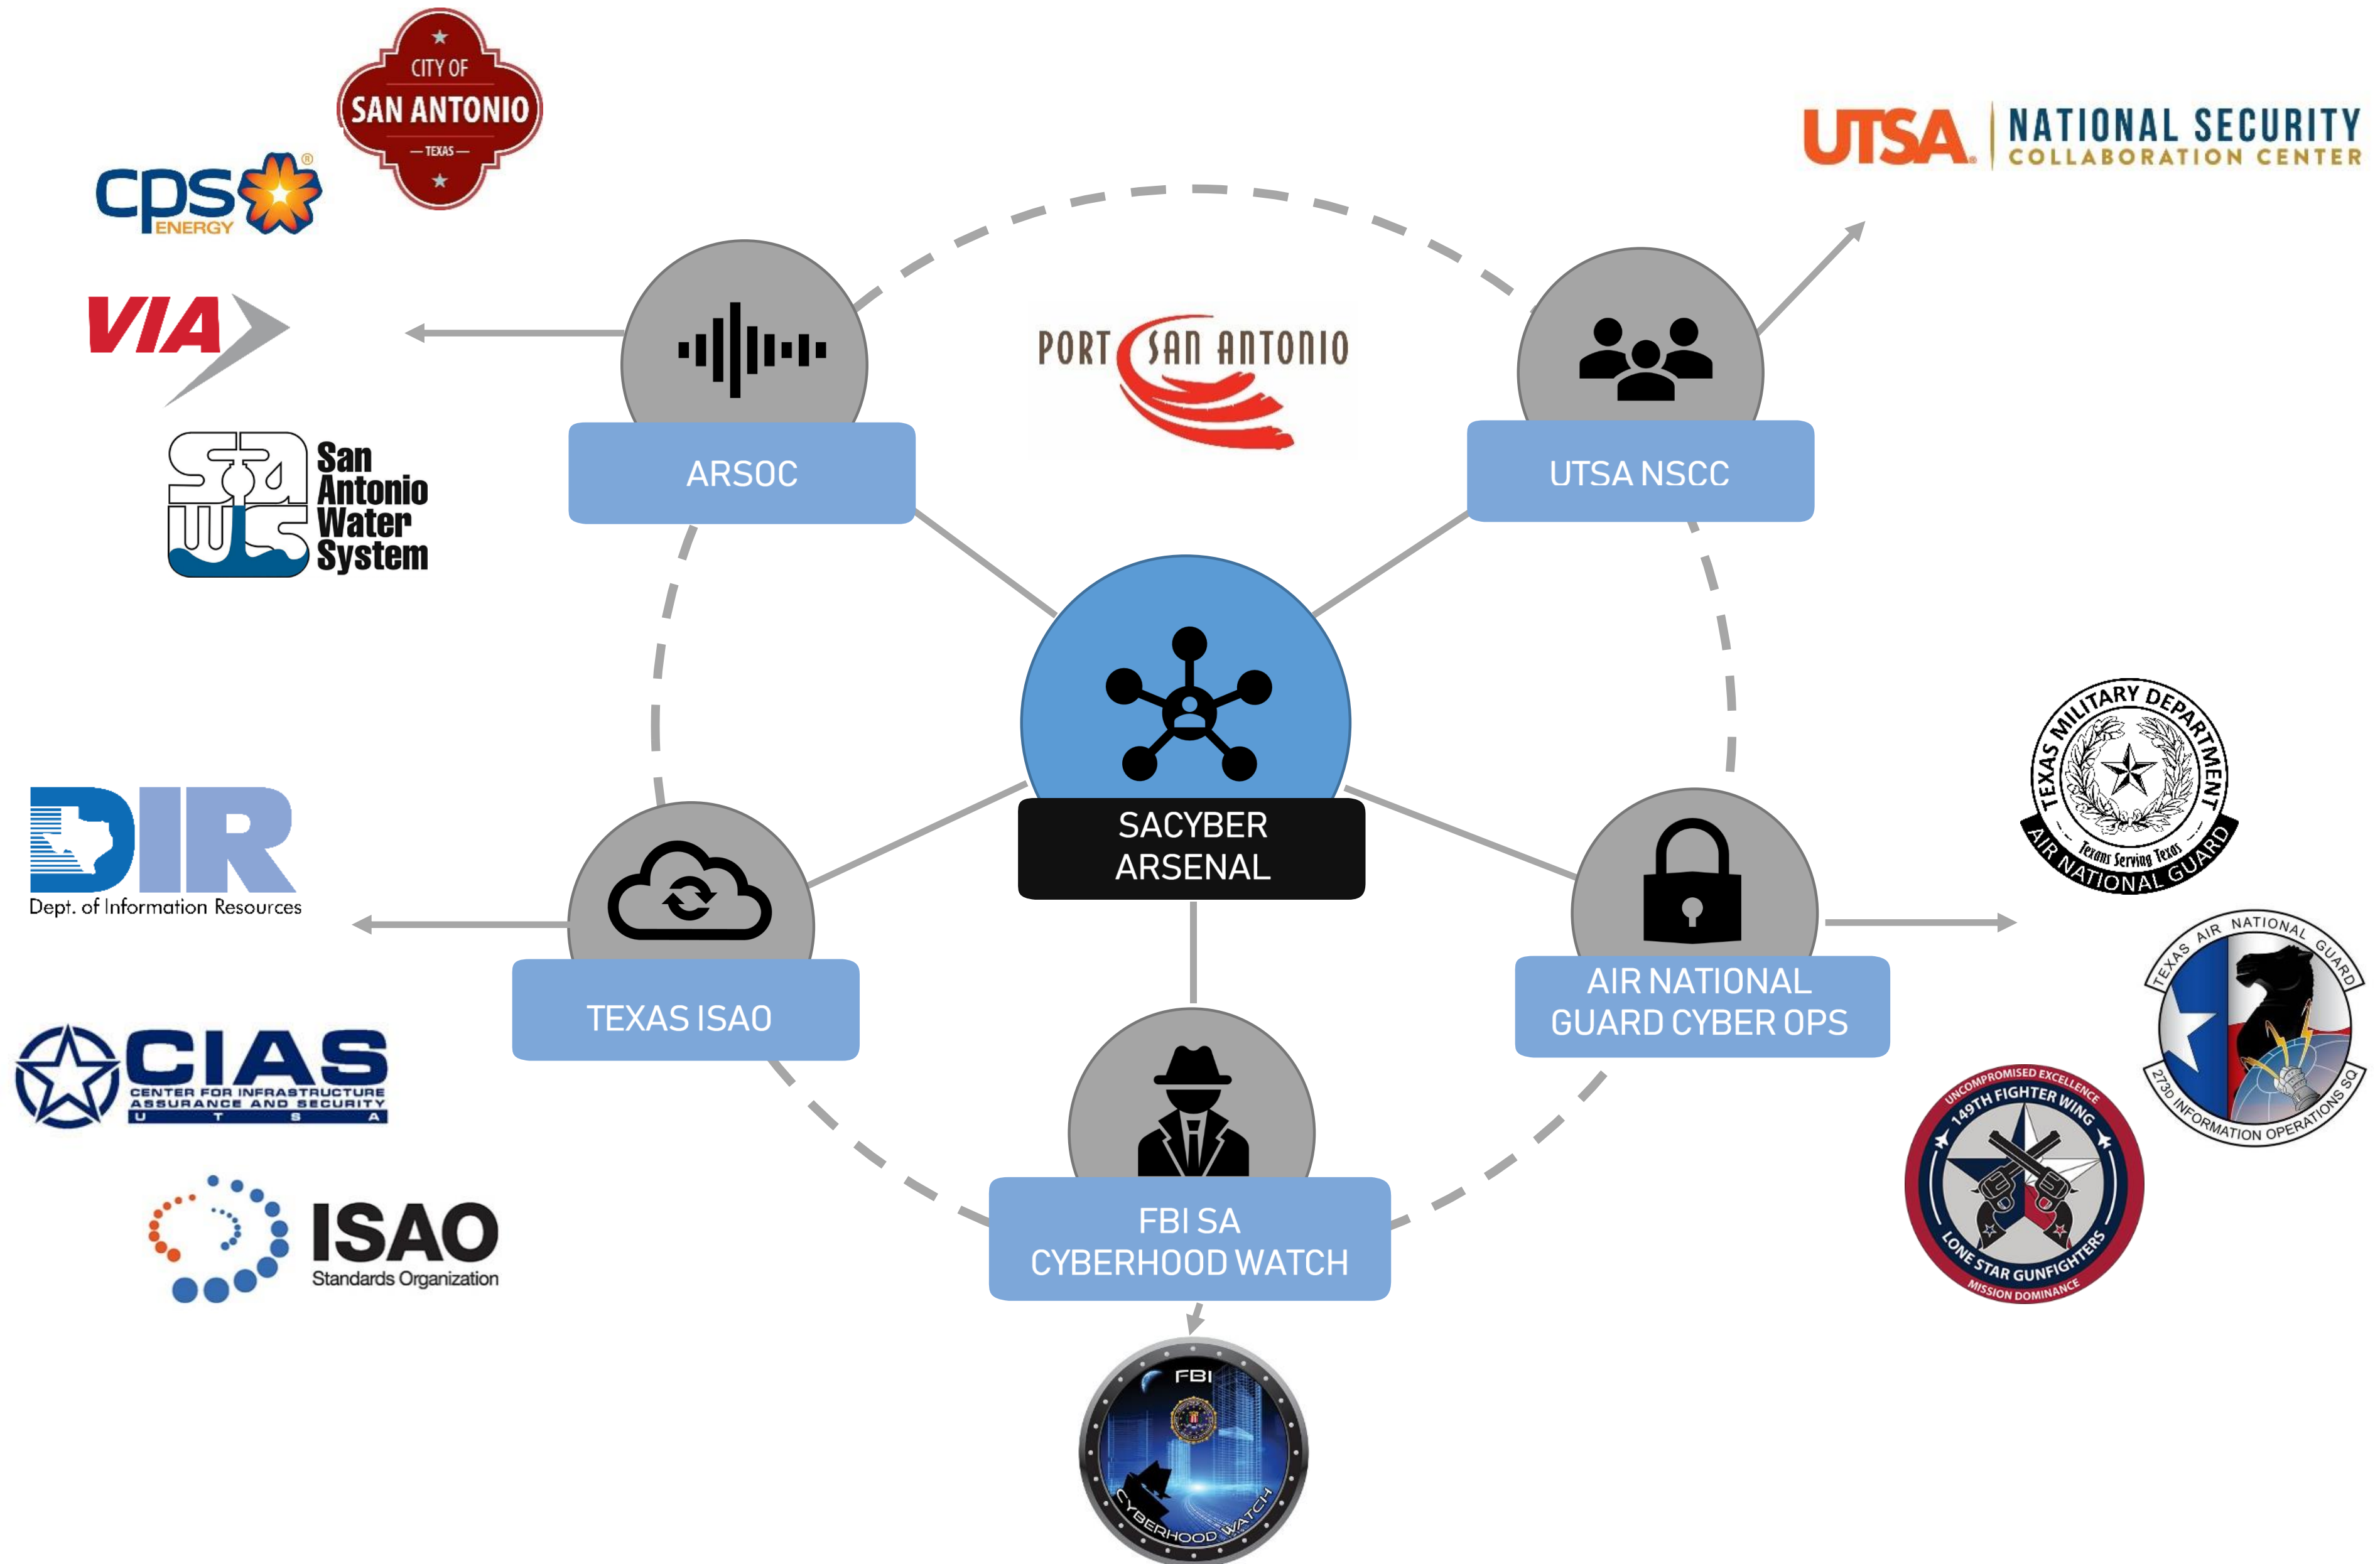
CITY OF
SAN ANTONIO
TEXAS

cps ENERGY

VIA

San Antonio Water System

UTSA NATIONAL SECURITY COLLABORATION CENTER

PORT SAN ANTONIO

ARSOC

UTSA NSCC

SACYBER ARSENAL

DIR
Dept. of Information Resources

TEXAS ISAO

AIR NATIONAL GUARD CYBER OPS

TEXAS MILITARY DEPARTMENT
Texans Serving Texas
AIR NATIONAL GUARD

TEXAS AIR NATIONAL GUARD
273D INFORMATION OPERATIONS SQ

CIAS
CENTER FOR INFRASTRUCTURE ASSURANCE AND SECURITY
U T S A

UNCOMPROMISED EXCELLENCE
149TH FIGHTER WING
LONE STAR GUNFIGHTERS
MISSION DOMINANCE

ISAO
Standards Organization

FBI SA
CYBERHOOD WATCH

FBI
CYBERHOOD WATCH